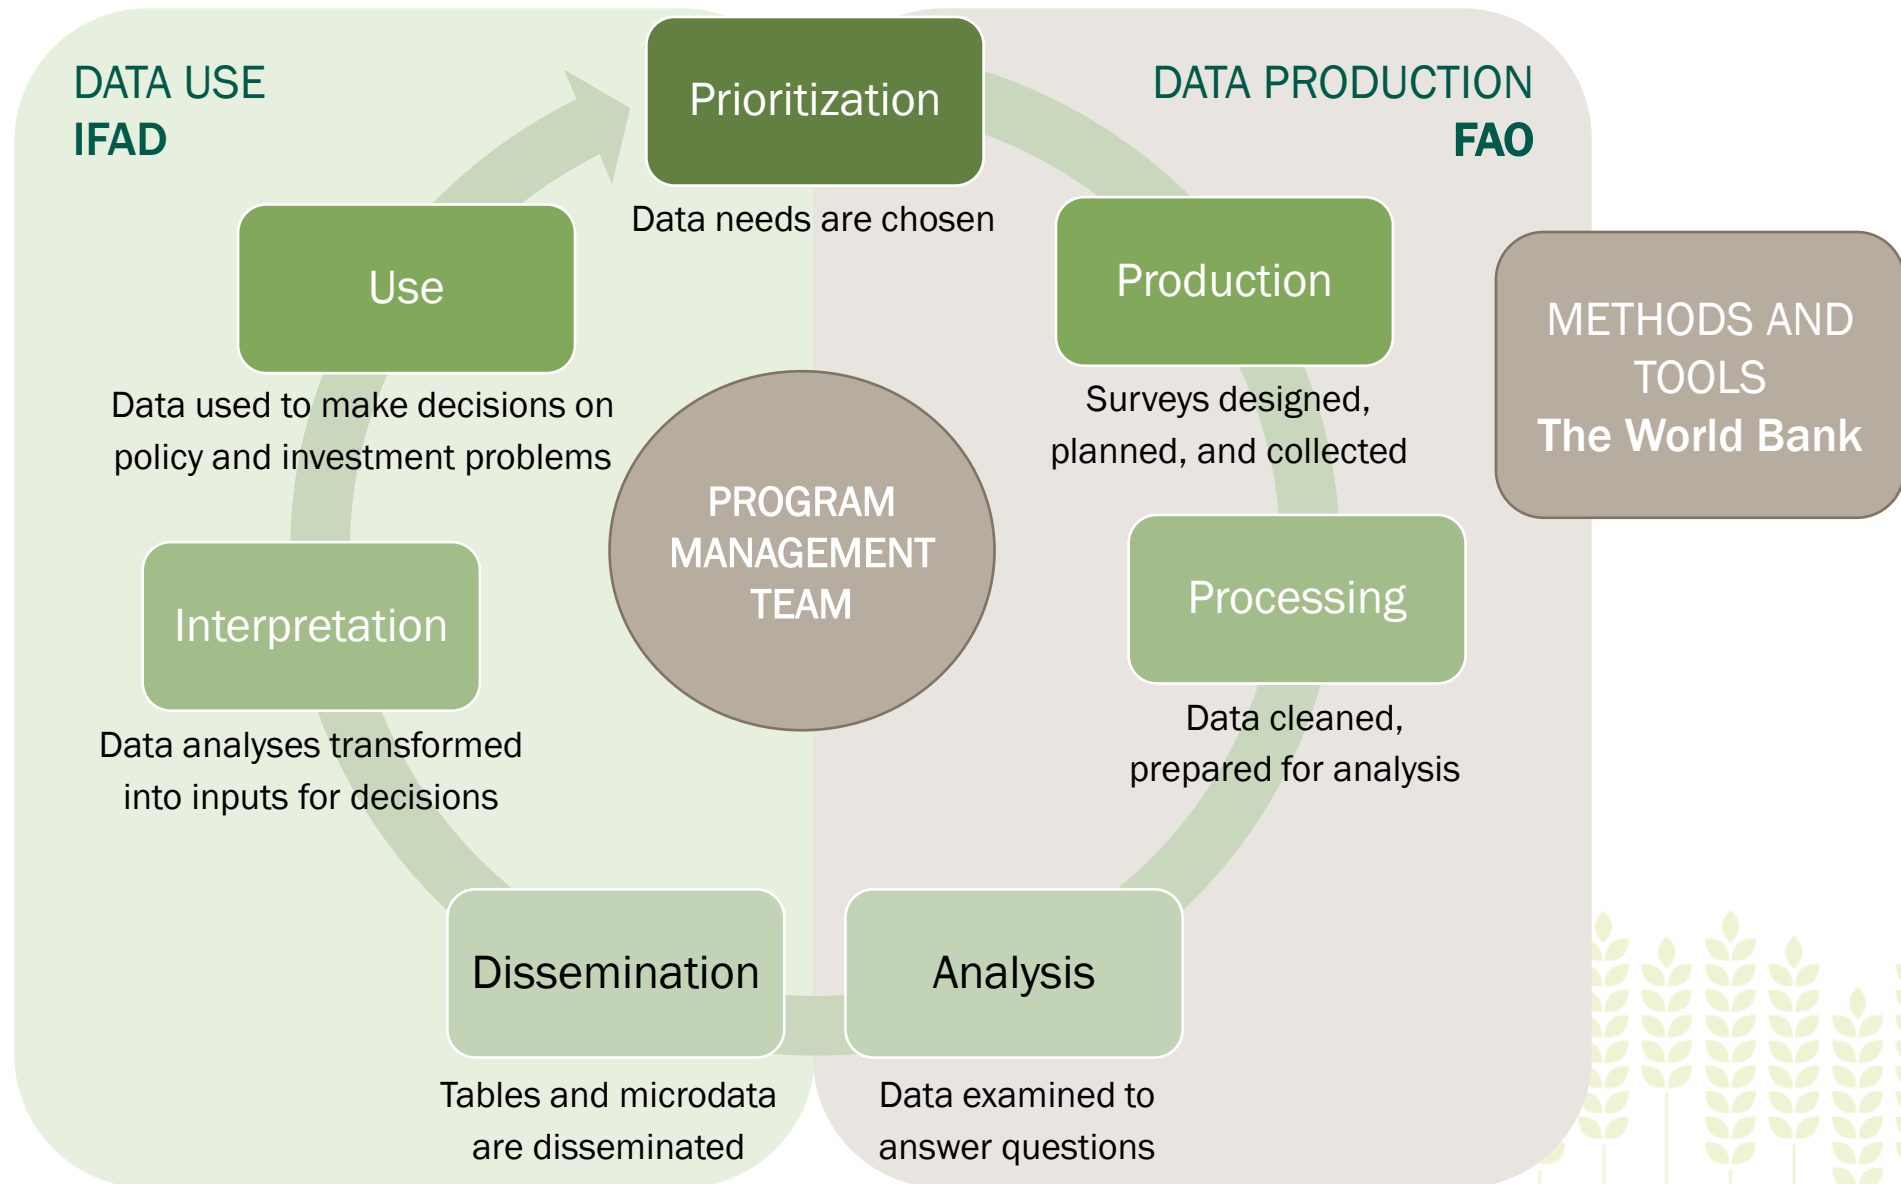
DATA USE
IFAD

Prioritization

Data needs are chosen

DATA PRODUCTION
FAO

Use

Data used to make decisions on policy and investment problems

Production

Surveys designed, planned, and collected

METHODS AND TOOLS
The World Bank

PROGRAM MANAGEMENT TEAM

Interpretation

Data analyses transformed into inputs for decisions

Processing

Data cleaned, prepared for analysis

Dissemination

Tables and microdata are disseminated

Analysis

Data examined to answer questions